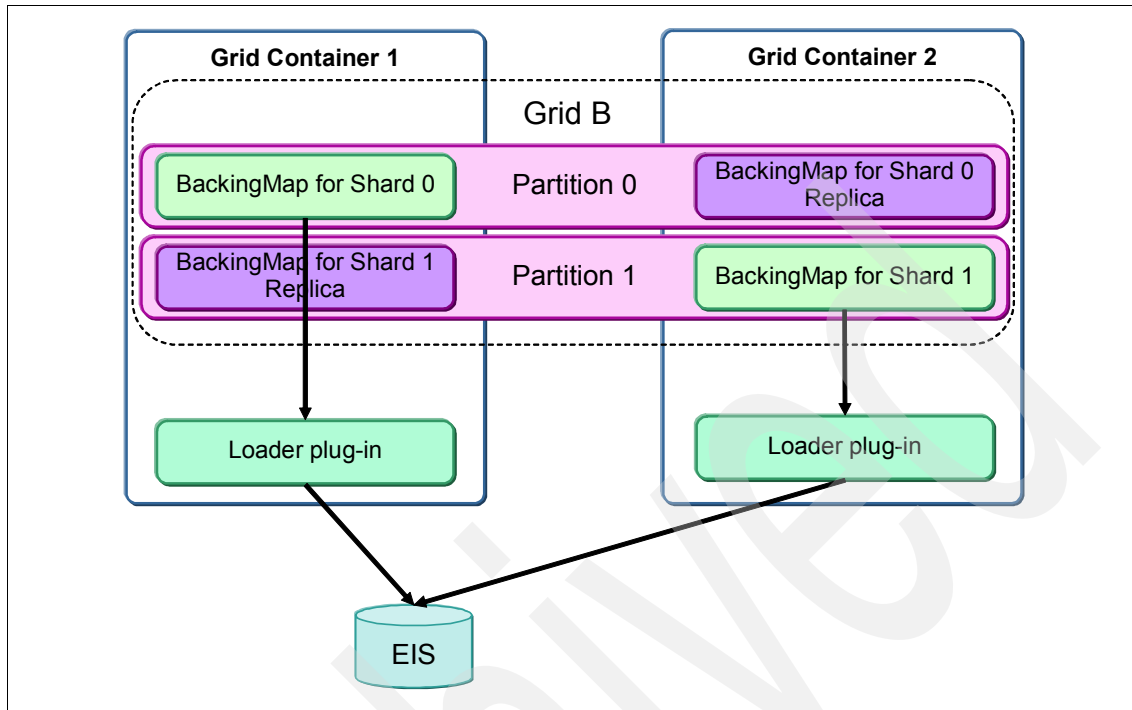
Grid Container 1

Grid Container 2

Grid B

BackingMap for Shard 0

Partition 0

BackingMap for Shard 0 Replica

BackingMap for Shard 1 Replica

Partition 1

BackingMap for Shard 1

Loader plug-in

Loader plug-in

EIS